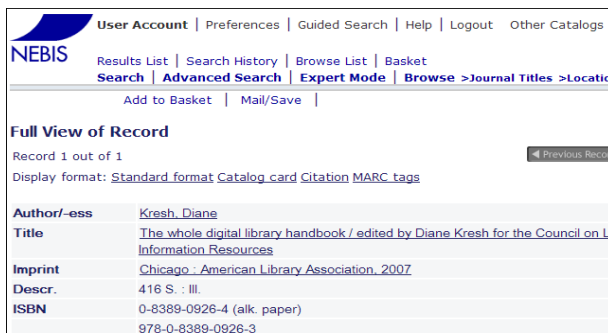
NEBIS

User Account | Preferences | Guided Search | Help | Logout Other Catalogs

Results List | Search History | Browse List | Basket
Search | Advanced Search | Expert Mode | Browse >Journal Titles >Locatio

Add to Basket | Mail/Save |

Full View of Record

Record 1 out of 1

◄ Previous Reco

Display format: Standard format Catalog card Citation MARC tags

| | |
|---|---|
| Author/-ess | Kresh, Diane |
| Title | The whole digital library handbook / edited by Diane Kresh for the Council on L Information Resources |
| Imprint | Chicago : American Library Association, 2007 |
| Descr. | 416 S. : Ill. |
| ISBN | 0-8389-0926-4 (alk. paper) |
| | 978-0-8389-0926-3 |